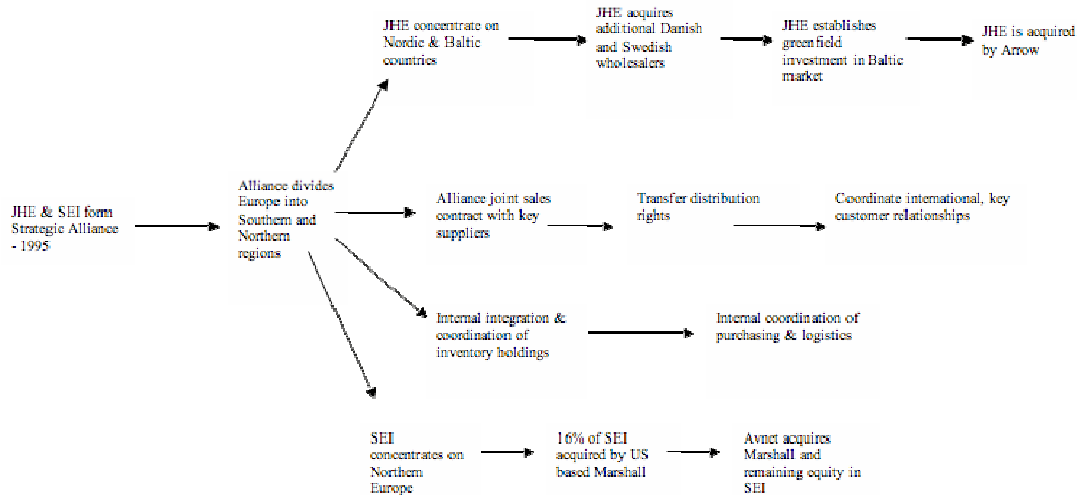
JHE & SEI form Strategic Alliance - 1995

Alliance divides Europe into Southern and Northern regions

JHE concentrate on Nordic & Baltic countries

JHE acquires additional Danish and Swedish wholesalers

JHE establishes greenfield investment in Baltic market

JHE is acquired by Arrow

Alliance joint sales contract with key suppliers

Transfer distribution rights

Coordinate international, key customer relationships

Internal integration & coordination of inventory holdings

Internal coordination of purchasing & logistics

SEI concentrates on Northern Europe

16% of SEI acquired by US based Marshall

Avnet acquires Marshall and remaining equity in SEI